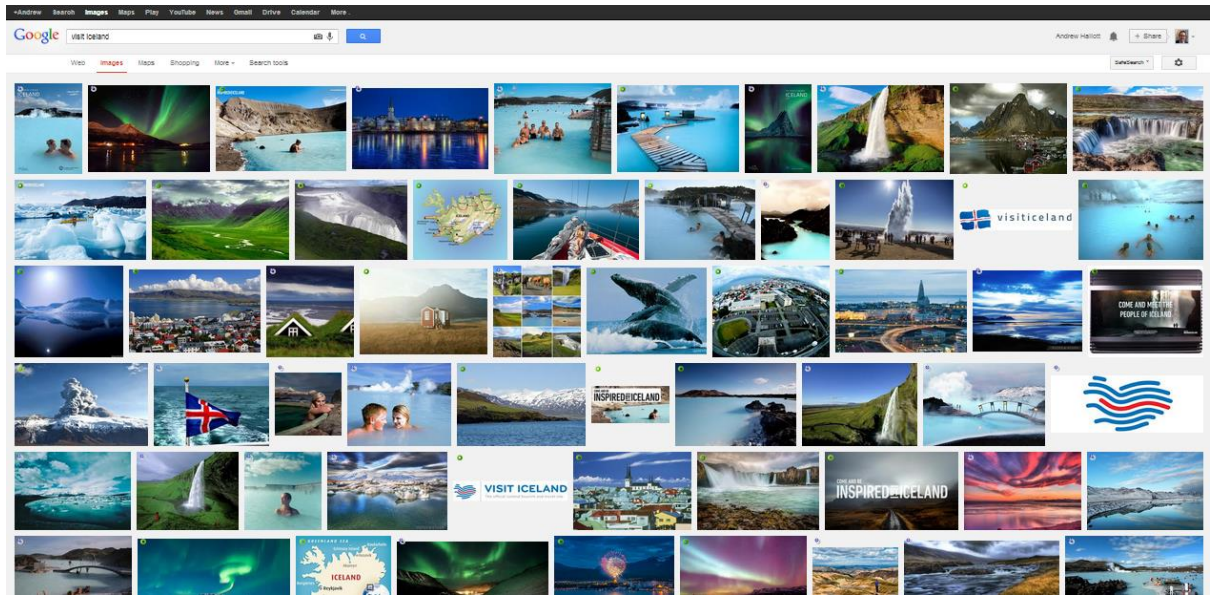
+Andrew Search Images Maps Play YouTube News Gmail Drive Calendar More

Google visit iceland

Andrew Hallott + Share

Web Images Maps Shopping More Search tools

SafeSearch

ICELAND

visiticeland

COME AND MEET THE PEOPLE OF ICELAND

INSPIRED BY ICELAND

VISIT ICELAND

INSPIRED BY ICELAND

ICELAND
Reykjavik